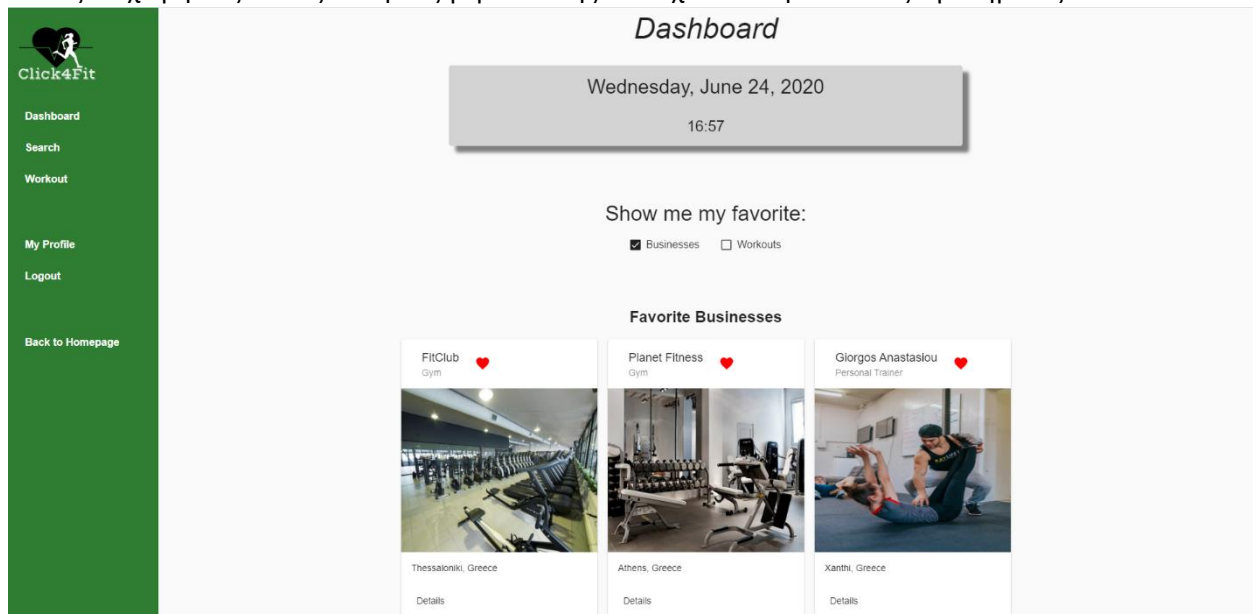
Click4Fit

Dashboard
Search
Workout

My Profile
Logout

Back to Homepage

Dashboard

Wednesday, June 24, 2020
16:57

Show me my favorite:
Businesses
Workouts

Favorite Businesses

FitClub
Gym

Thessaloniki, Greece
Details

Planet Fitness
Gym

Athens, Greece
Details

Giorgos Anastasiou
Personal Trainer

Xanthi, Greece
Details